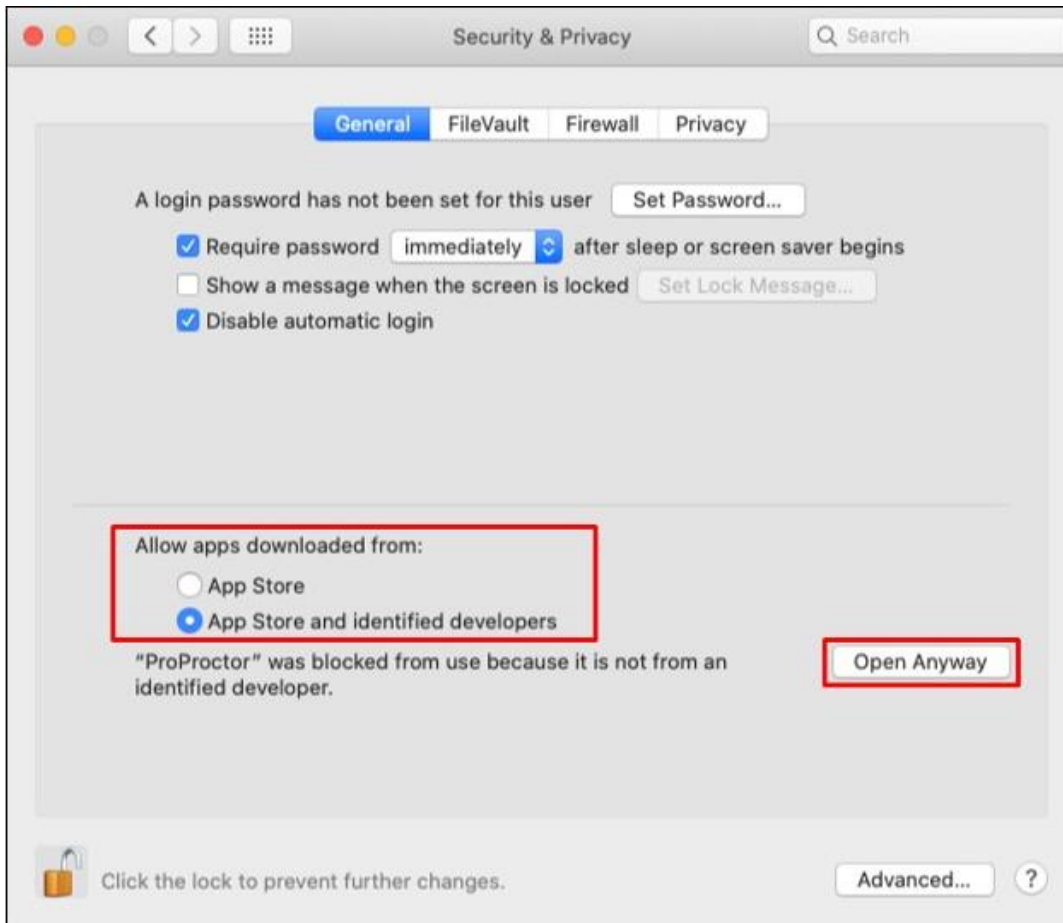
Security & Privacy

Search

General FileVault Firewall Privacy

A login password has not been set for this user Set Password...

Require password immediately after sleep or screen saver begins

Show a message when the screen is locked Set Lock Message...

Disable automatic login

Allow apps downloaded from:

App Store

App Store and identified developers

"ProProctor" was blocked from use because it is not from an identified developer.

Open Anyway

Click the lock to prevent further changes.

Advanced...

?